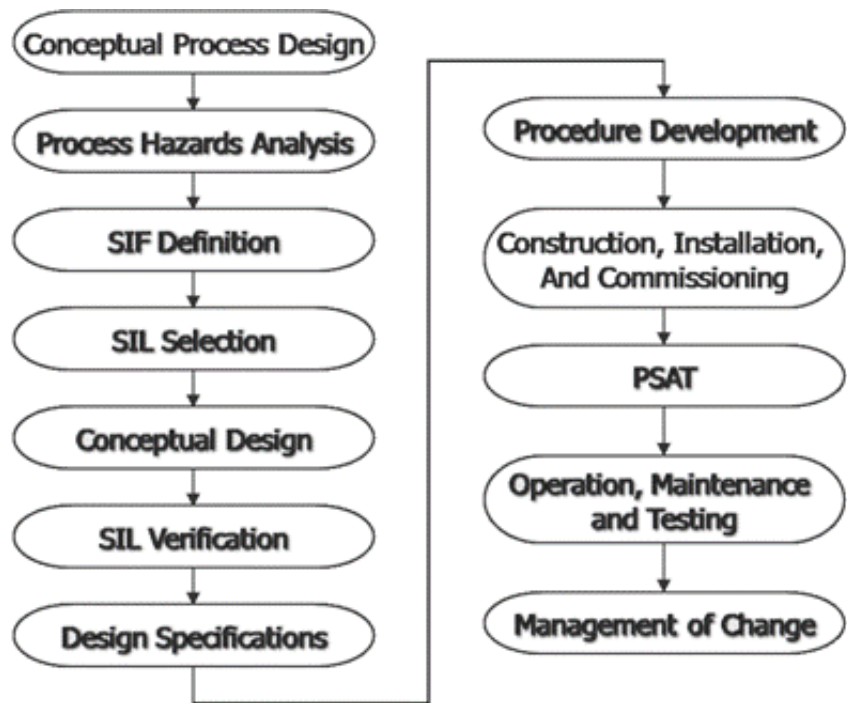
Conceptual Process Design

Process Hazards Analysis

SIF Definition

SIL Selection

Conceptual Design

SIL Verification

Design Specifications

Procedure Development

Construction, Installation, And Commissioning

PSAT

Operation, Maintenance and Testing

Management of Change